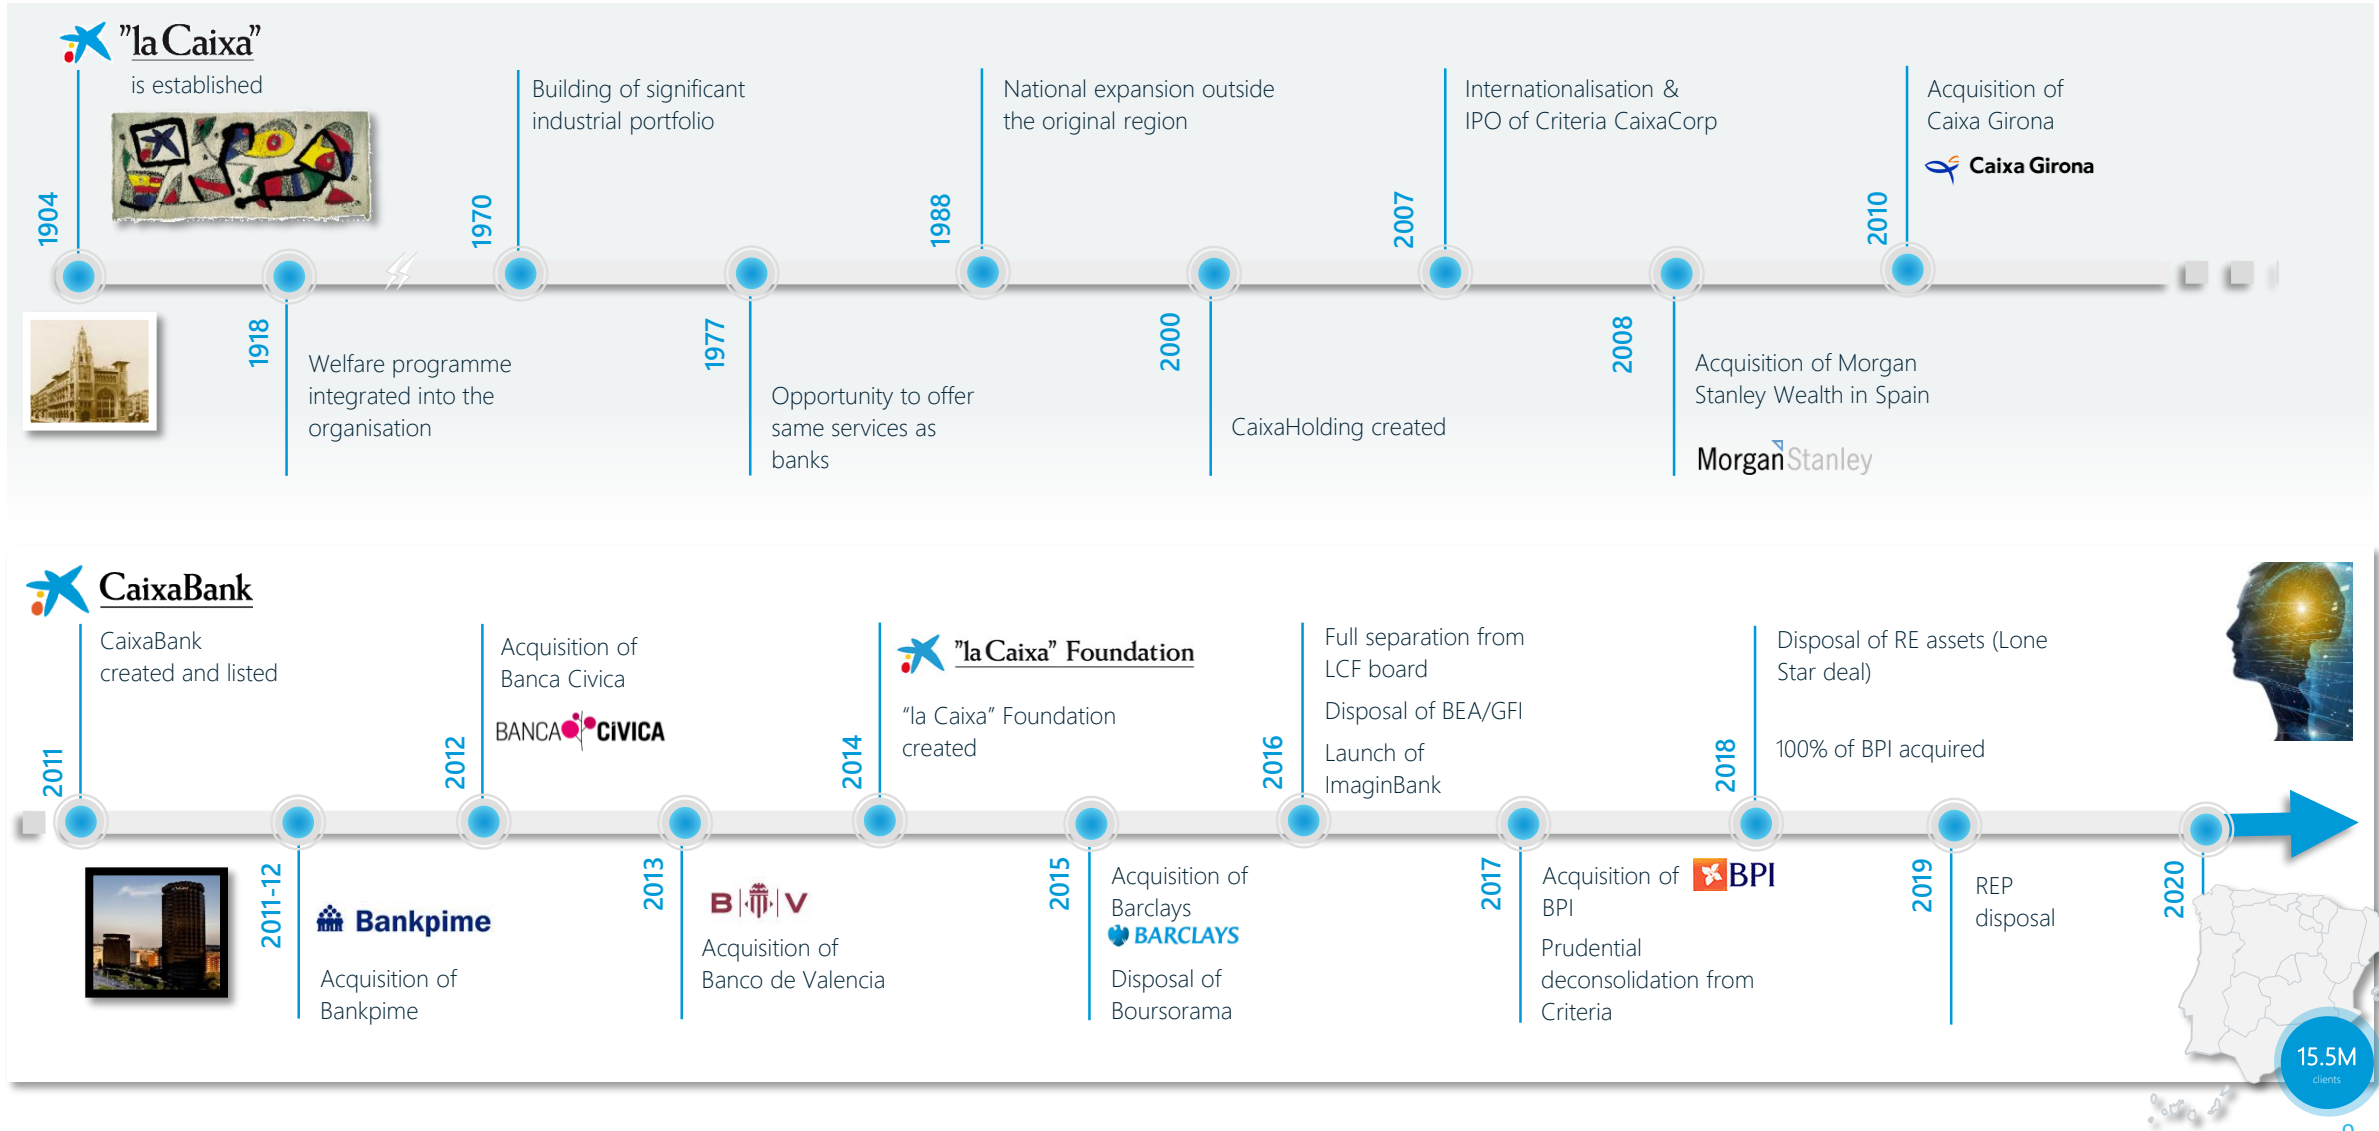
"la Caixa"
is established

1904

1918
Welfare programme integrated into the organisation

1970
Building of significant industrial portfolio

1977
Opportunity to offer same services as banks

1988
National expansion outside the original region

2000
CaixaHolding created

2007
Internationalisation & IPO of Criteria CaixaCorp

2008
Acquisition of Morgan Stanley Wealth in Spain
Morgan Stanley

2010
Acquisition of Caixa Girona
Caixa Girona

CaixaBank

2011
CaixaBank created and listed

2011-12
Bankpime
Acquisition of Bankpime

2012
Acquisition of Banca Civica
BANCA CIVICA

2013
B V
Acquisition of Banco de Valencia

2014
"la Caixa" Foundation
"la Caixa" Foundation created

2015
Acquisition of Barclays
BARCLAYS
Disposal of Boursorama

2016
Full separation from LCF board
Disposal of BEA/GFI
Launch of ImaginBank

2017
Acquisition of BPI
BPI
Prudential deconsolidation from Criteria

2018
Disposal of RE assets (Lone Star deal)
100% of BPI acquired

2019
REP disposal

2020
15.5M
clients